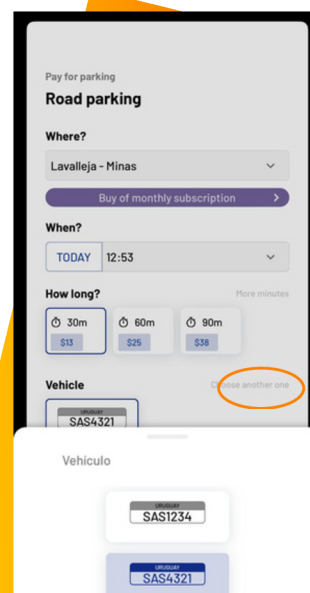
Pay for parking

Road parking

Where?

Lavalleja - Minas

Buy of monthly subscription

When?

TODAY 12:53

How long?

More minutes

30m
$13

60m
$25

90m
$38

Vehicle

Choose another one

URUGUAY
SAS4321

Vehículo

URUGUAY
SAS1234

URUGUAY
SAS4321